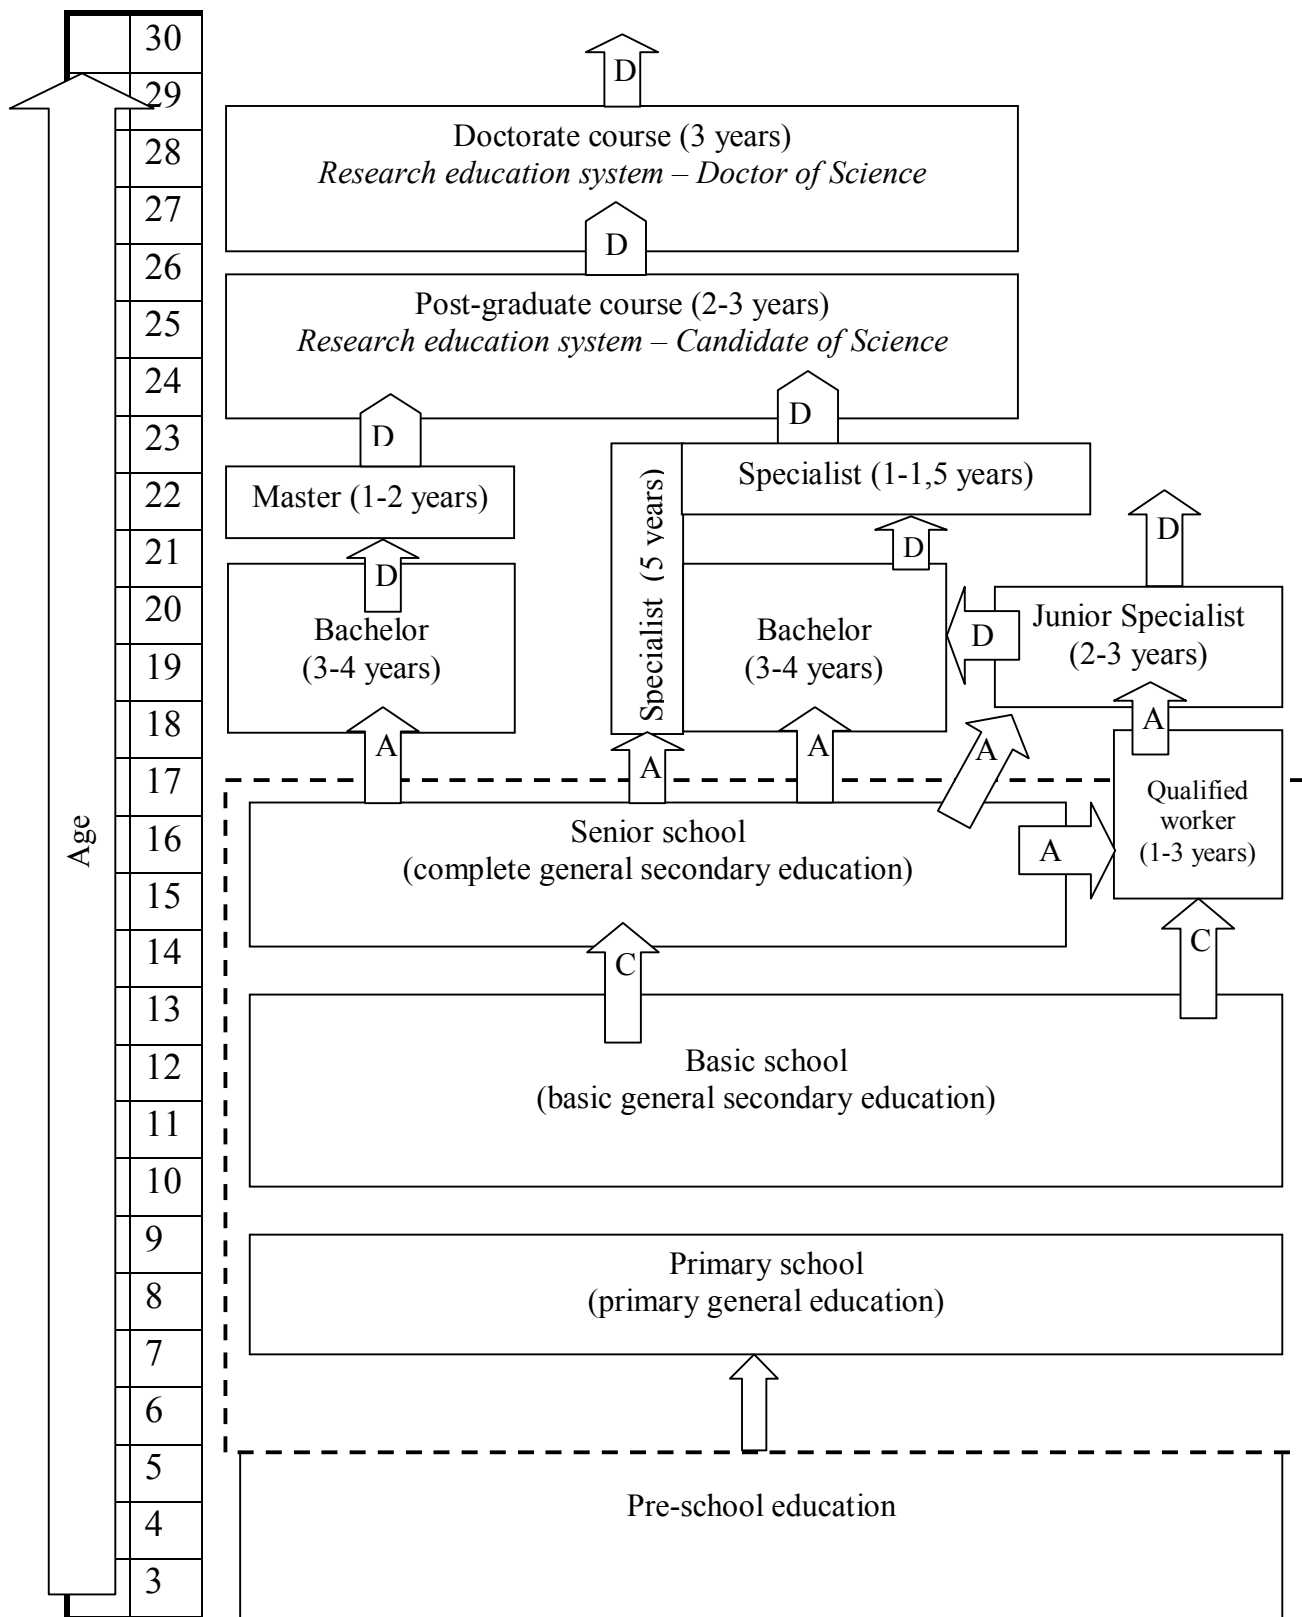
30
29
28
27
26
25
24
23
22
21
20
19
18
17
16
15
14
13
12
11
10
9
8
7
6
5
4
3

Age

D

Doctorate course (3 years)
*Research education system – Doctor of Science*

D

Post-graduate course (2-3 years)
*Research education system – Candidate of Science*

D

D

Master (1-2 years)

Specialist (5 years)

Specialist (1-1,5 years)

D

D

D

Bachelor (3-4 years)

Bachelor (3-4 years)

D

Junior Specialist (2-3 years)

A

A

A

A

A

Qualified worker (1-3 years)

Senior school (complete general secondary education)

A

C

C

Basic school (basic general secondary education)

Primary school (primary general education)

Pre-school education